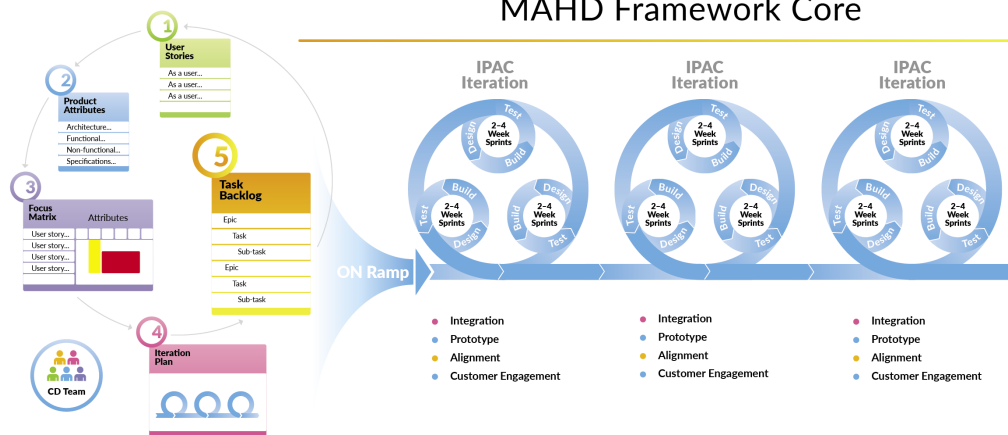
MAHD Framework Core

1
User Stories
As a user...
As a user...
As a user...

2
Product Attributes
Architecture...
Functional...
Non-functional...
Specifications...

3
Focus Matrix
Attributes
User story...
User story...
User story...
User story...

4
Iteration Plan

5
Task Backlog
Epic
Task
Sub-task
Epic
Task
Sub-task

CD Team

ON Ramp

IPAC Iteration
Test
Design
Build
2–4 Week Sprints
Build
Test
Design
2–4 Week Sprints
Design
Build
Test
2–4 Week Sprints

IPAC Iteration
Test
Design
Build
2–4 Week Sprints
Build
Test
Design
2–4 Week Sprints
Design
Build
Test
2–4 Week Sprints

IPAC Iteration
Test
Design
Build
2–4 Week Sprints
Build
Test
Design
2–4 Week Sprints
Design
Build
Test
2–4 Week Sprints

Integration
Prototype
Alignment
Customer Engagement

Integration
Prototype
Alignment
Customer Engagement

Integration
Prototype
Alignment
Customer Engagement